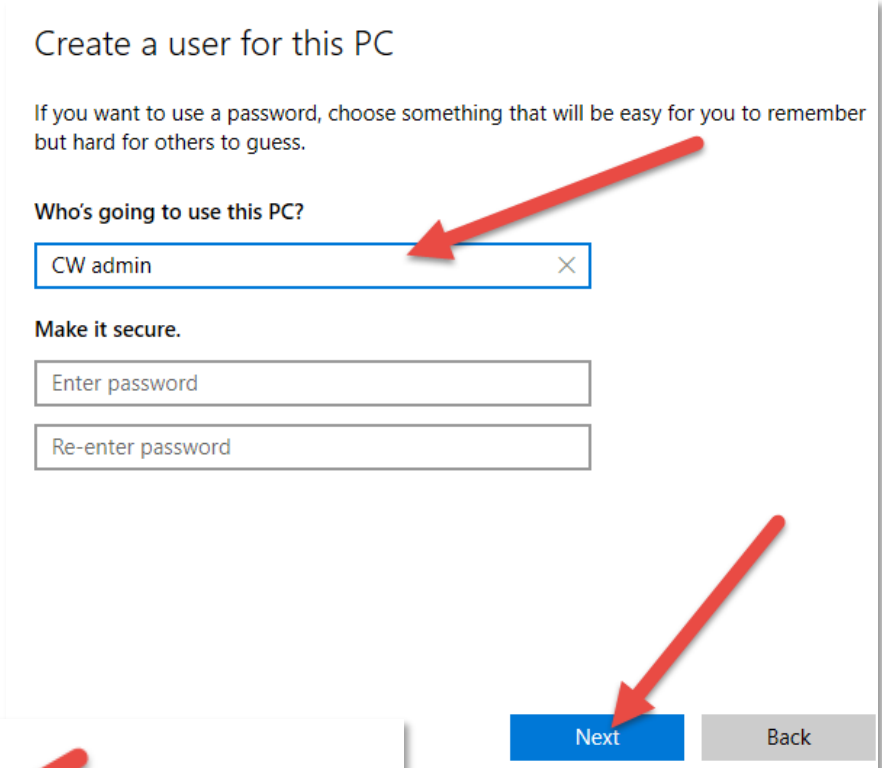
Create a user for this PC

If you want to use a password, choose something that will be easy for you to remember but hard for others to guess.

Who's going to use this PC?

CW admin

Make it secure.

Enter password

Re-enter password

Next

Back